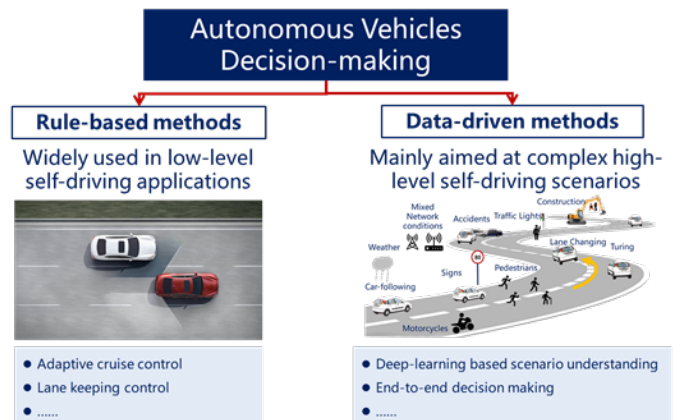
Autonomous Vehicles Decision-making

Rule-based methods

Widely used in low-level self-driving applications

Data-driven methods

Mainly aimed at complex high-level self-driving scenarios

Mixed Network conditions

Accidents

Traffic Lights

Construction

Weather

Lane Changing

Turing

Signs

80

Pedestrians

Car-following

Motorcycles

• Adaptive cruise control
• Lane keeping control
• ......

• Deep-learning based scenario understanding
• End-to-end decision making
• ......